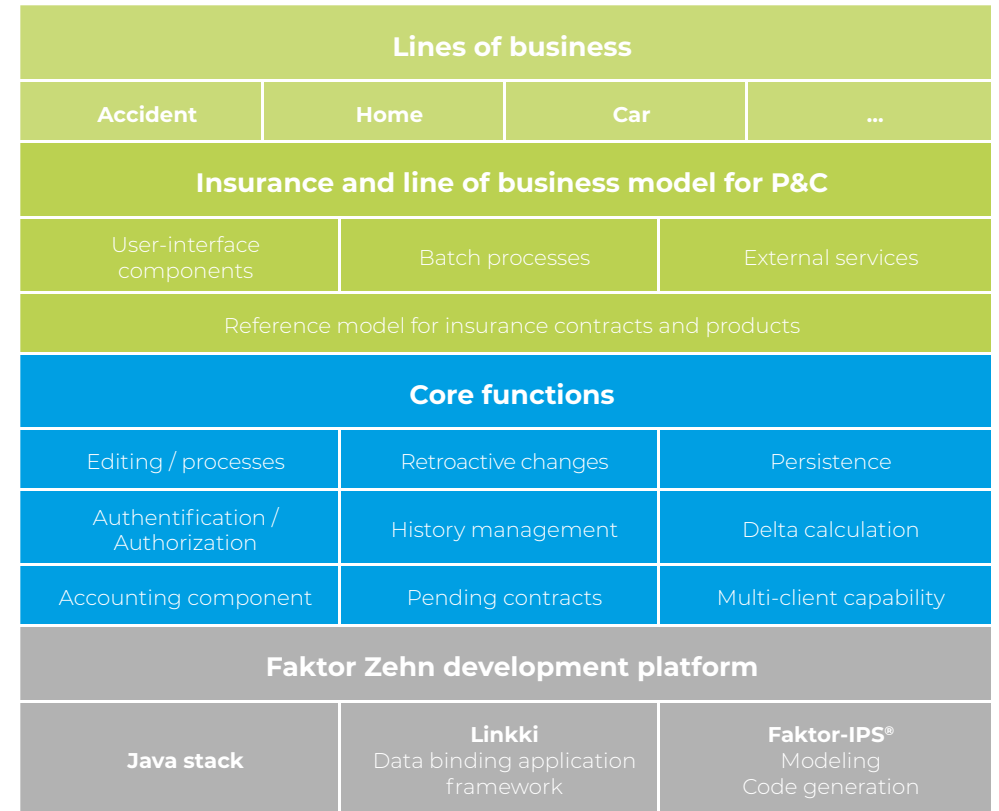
Lines of business

Accident

Home

Car

...

Insurance and line of business model for P&C

User-interface components

Batch processes

External services

Reference model for insurance contracts and products

Core functions

Editing / processes

Retroactive changes

Persistence

Authentification / Authorization

History management

Delta calculation

Accounting component

Pending contracts

Multi-client capability

Faktor Zehn development platform

Java stack

Linkki
Data binding application framework

Faktor-IPS®
Modeling
Code generation